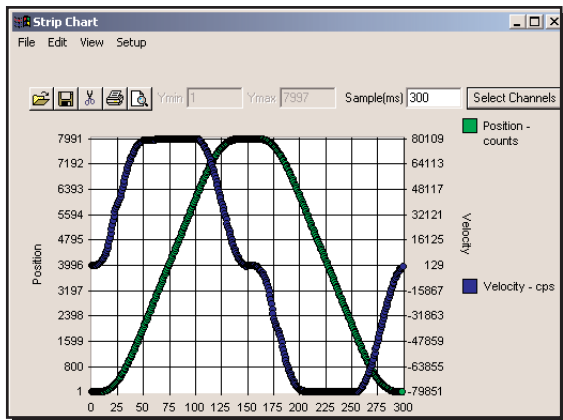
Strip Chart

File Edit View Setup

Ymin 1 Ymax 7997 Sample(ms) 300 Select Channels

Position - counts

Velocity - cps

Position

Velocity

7991
7192
6393
5594
4795
3996
3197
2398
1599
800
1

80109
64113
48117
32121
16125
129
-15867
-31863
-47859
-63855
-79851

0 25 50 75 100 125 150 175 200 225 250 275 300